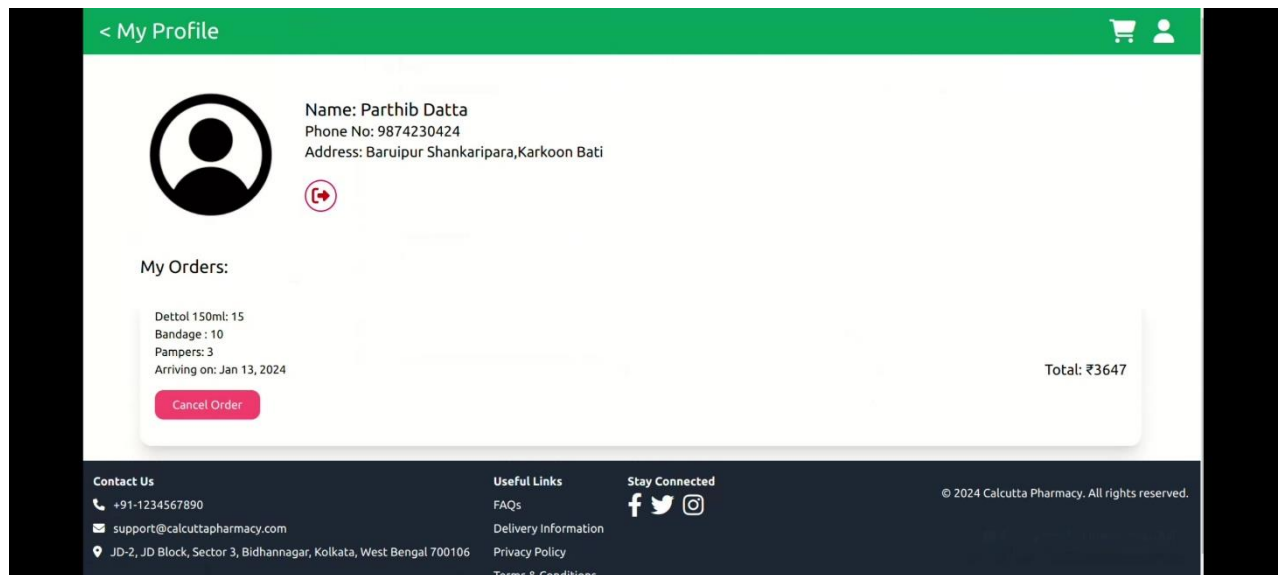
< My Profile

Name: Parthib Datta
Phone No: 9874230424
Address: Baruipur Shankaripara,Karkoon Bati

My Orders:

Dettol 150ml: 15
Bandage : 10
Pampers: 3
Arriving on: Jan 13, 2024

Cancel Order

Total: ₹3647

Contact Us
+91-1234567890
support@calcuttapharmacy.com
JD-2, JD Block, Sector 3, Bidhannagar, Kolkata, West Bengal 700106

Useful Links
FAQs
Delivery Information
Privacy Policy
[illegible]

Stay Connected

© 2024 Calcutta Pharmacy. All rights reserved.